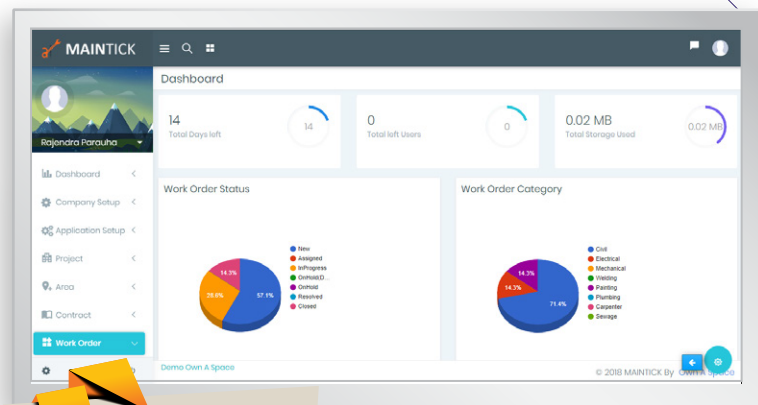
MAINTICK

Rajendra Farauha

Dashboard
Company Setup
Application Setup
Project
Area
Contract
Work Order

Dashboard

14
Total Days left
14

0
Total left Users
0

0.02 MB
Total Storage Used
0.02 MB

Work Order Status

14.3%
28.6%
57.1%

New
Assigned
InProgress
OnHold.D...
OnHold
Resolved
Closed

Work Order Category

14.3%
14.3%
71.4%

Civil
Electrical
Mechanical
Welding
Painting
Plumbing
Carpenter
Sewage

Demo Own A Space

© 2018 MAINTICK By Own A Space